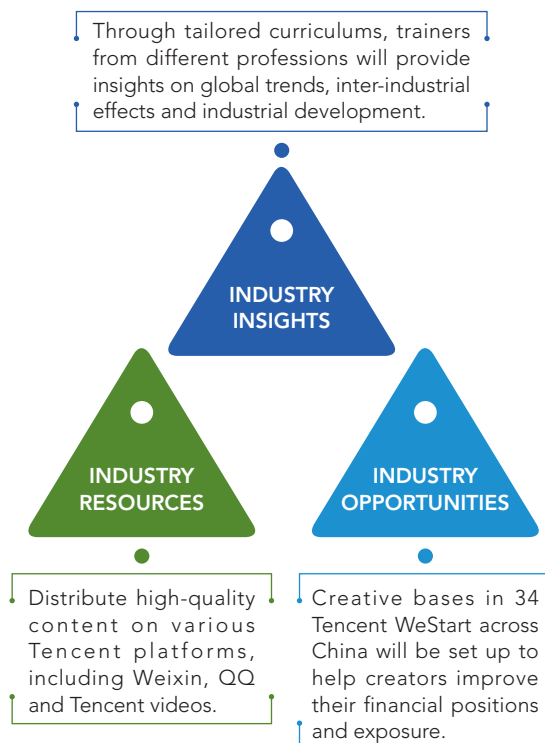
Through tailored curriculums, trainers from different professions will provide insights on global trends, inter-industrial effects and industrial development.

INDUSTRY INSIGHTS

INDUSTRY RESOURCES

INDUSTRY OPPORTUNITIES

Distribute high-quality content on various Tencent platforms, including Weixin, QQ and Tencent videos.

Creative bases in 34 Tencent WeStart across China will be set up to help creators improve their financial positions and exposure.